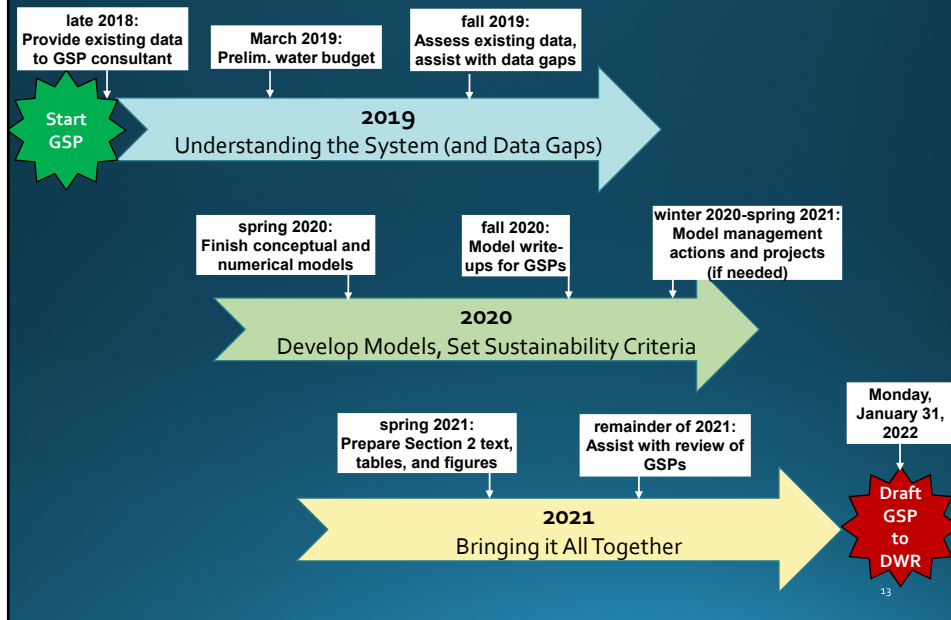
late 2018:
Provide existing data to GSP consultant

March 2019:
Prelim. water budget

fall 2019:
Assess existing data, assist with data gaps

Start GSP

2019
Understanding the System (and Data Gaps)

spring 2020:
Finish conceptual and numerical models

fall 2020:
Model write-ups for GSPs

winter 2020-spring 2021:
Model management actions and projects (if needed)

2020
Develop Models, Set Sustainability Criteria

spring 2021:
Prepare Section 2 text, tables, and figures

remainder of 2021:
Assist with review of GSPs

Monday, January 31, 2022

2021
Bringing it All Together

Draft GSP to DWR

13